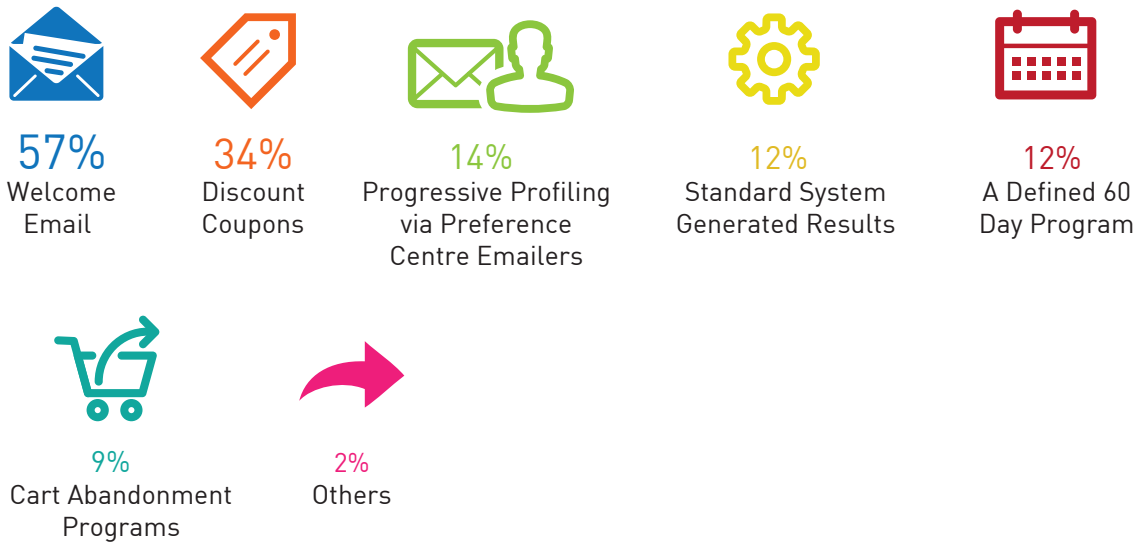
57%
Welcome Email

34%
Discount Coupons

14%
Progressive Profiling via Preference Centre Emailers

12%
Standard System Generated Results

12%
A Defined 60 Day Program

9%
Cart Abandonment Programs

2%
Others